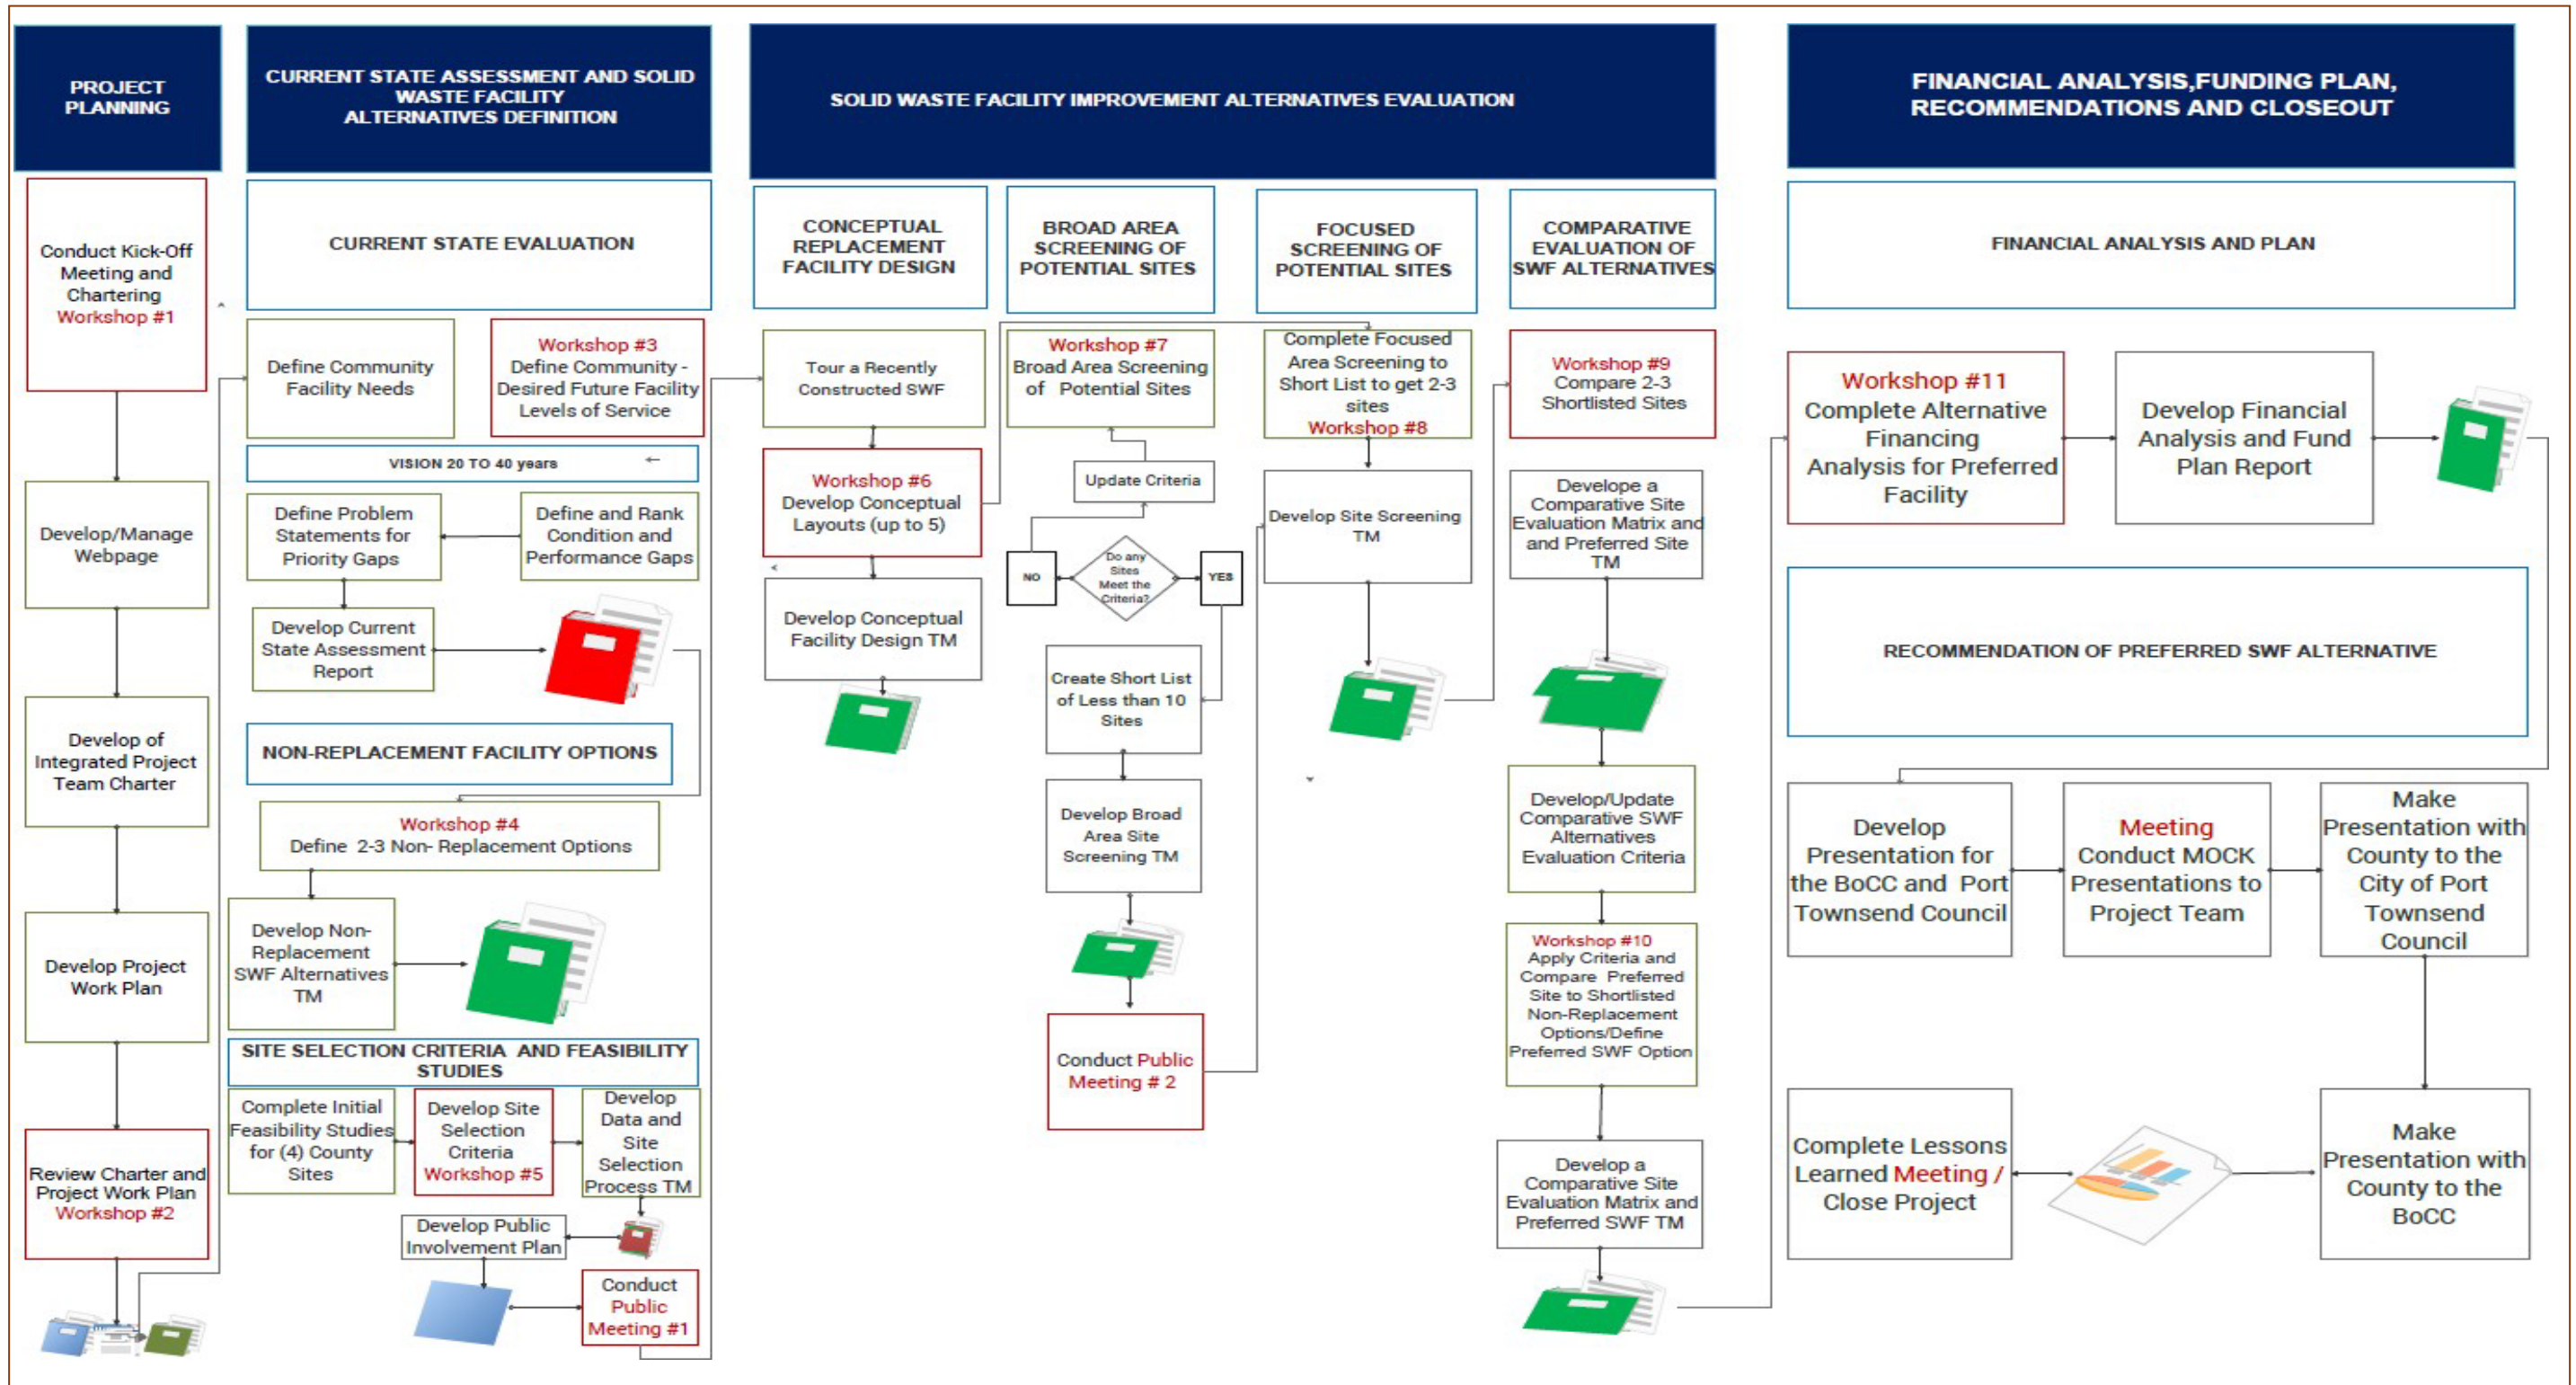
PROJECT PLANNING

Conduct Kick-Off Meeting and Chartering Workshop #1

Develop/Manage Webpage

Develop of Integrated Project Team Charter

Develop Project Work Plan

Review Charter and Project Work Plan Workshop #2

CURRENT STATE ASSESSMENT AND SOLID WASTE FACILITY ALTERNATIVES DEFINITION

CURRENT STATE EVALUATION

Define Community Facility Needs

Workshop #3 Define Community - Desired Future Facility Levels of Service

VISION 20 TO 40 years

Define Problem Statements for Priority Gaps

Define and Rank Condition and Performance Gaps

Develop Current State Assessment Report

NON-REPLACEMENT FACILITY OPTIONS

Workshop #4 Define 2-3 Non- Replacement Options

Develop Non-Replacement SWF Alternatives TM

SITE SELECTION CRITERIA AND FEASIBILITY STUDIES

Complete Initial Feasibility Studies for (4) County Sites

Develop Site Selection Criteria Workshop #5

Develop Data and Site Selection Process TM

Develop Public Involvement Plan

Conduct Public Meeting #1

SOLID WASTE FACILITY IMPROVEMENT ALTERNATIVES EVALUATION

CONCEPTUAL REPLACEMENT FACILITY DESIGN

Tour a Recently Constructed SWF

Workshop #6 Develop Conceptual Layouts (up to 5)

Develop Conceptual Facility Design TM

BROAD AREA SCREENING OF POTENTIAL SITES

Workshop #7 Broad Area Screening of Potential Sites

Update Criteria

NO

Do any Sites Meet the Criteria?

YES

Create Short List of Less than 10 Sites

Develop Broad Area Site Screening TM

Conduct Public Meeting # 2

FOCUSED SCREENING OF POTENTIAL SITES

Complete Focused Area Screening to Short List to get 2-3 sites Workshop #8

Develop Site Screening TM

COMPARATIVE EVALUATION OF SWF ALTERNATIVES

Workshop #9 Compare 2-3 Shortlisted Sites

Develope a Comparative Site Evaluation Matrix and and Preferred Site TM

Develop/Update Comparative SWF Alternatives Evaluation Criteria

Workshop #10 Apply Criteria and Compare Preferred Site to Shortlisted Non-Replacement Options/Define Preferred SWF Option

Develop a Comparative Site Evaluation Matrix and Preferred SWF TM

FINANCIAL ANALYSIS,FUNDING PLAN, RECOMMENDATIONS AND CLOSEOUT

FINANCIAL ANALYSIS AND PLAN

Workshop #11 Complete Alternative Financing Analysis for Preferred Facility

Develop Financial Analysis and Fund Plan Report

RECOMMENDATION OF PREFERRED SWF ALTERNATIVE

Develop Presentation for the BoCC and Port Townsend Council

Meeting Conduct MOCK Presentations to Project Team

Make Presentation with County to the City of Port Townsend Council

Complete Lessons Learned Meeting / Close Project

Make Presentation with County to the BoCC